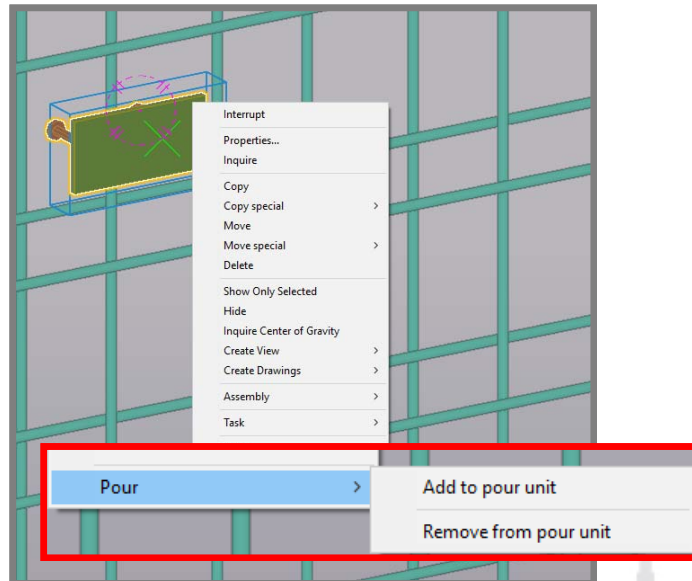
Interrupt

Properties...
Inquire

Copy
Copy special
Move
Move special
Delete

Show Only Selected
Hide
Inquire Center of Gravity
Create View
Create Drawings

Assembly

Task

Pour
Add to pour unit
Remove from pour unit